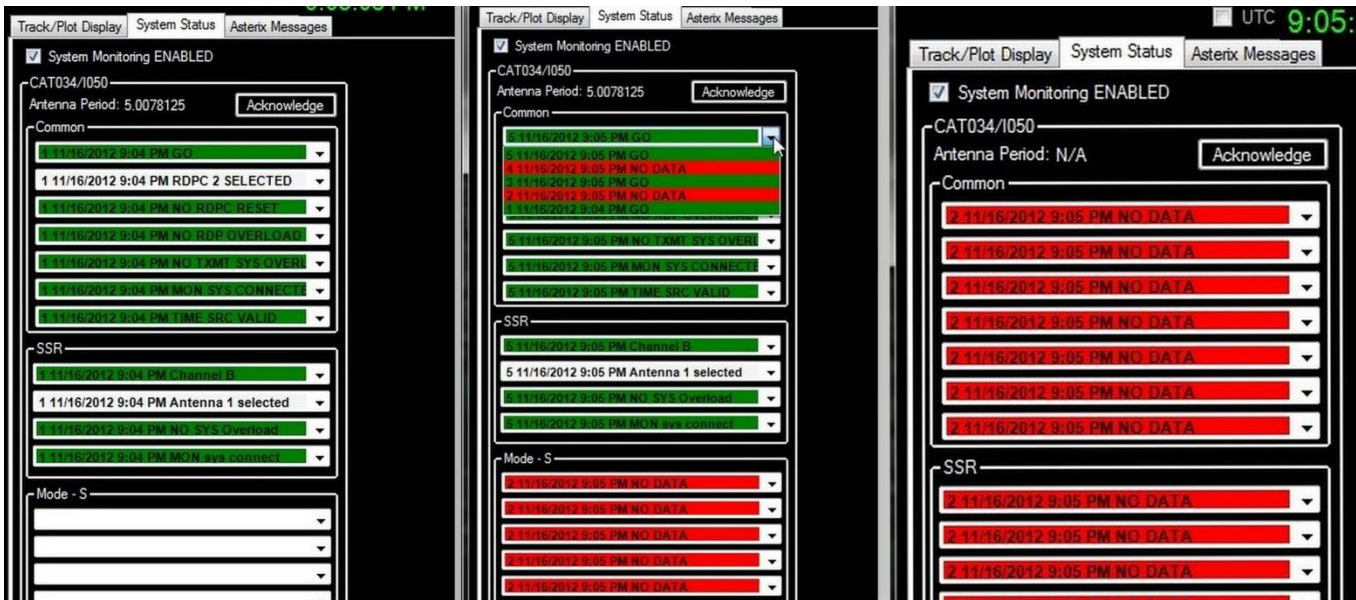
Track/Plot Display System Status Asterix Messages

System Monitoring ENABLED

CAT034/I050

Antenna Period: 5.0078125 Acknowledge

Common

1 11/16/2012 9:04 PM GO

1 11/16/2012 9:04 PM RDPC 2 SELECTED

1 11/16/2012 9:04 PM NO RDPC RESET

1 11/16/2012 9:04 PM NO RDP OVERLOAD

1 11/16/2012 9:04 PM NO TXMT SYS OVERL

1 11/16/2012 9:04 PM MON SYS CONNECTE

1 11/16/2012 9:04 PM TIME SRC VALID

SSR

1 11/16/2012 9:04 PM Channel B

1 11/16/2012 9:04 PM Antenna 1 selected

1 11/16/2012 9:04 PM NO SYS Overload

1 11/16/2012 9:04 PM MON sys connect

Mode - S

Track/Plot Display System Status Asterix Messages

System Monitoring ENABLED

CAT034/I050

Antenna Period: 5.0078125 Acknowledge

Common

5 11/16/2012 9:05 PM GO

5 11/16/2012 9:05 PM GO

4 11/16/2012 9:05 PM NO DATA

3 11/16/2012 9:05 PM GO

2 11/16/2012 9:05 PM NO DATA

1 11/16/2012 9:04 PM GO

5 11/16/2012 9:05 PM NO TXMT SYS OVERL

5 11/16/2012 9:05 PM MON SYS CONNECTE

5 11/16/2012 9:05 PM TIME SRC VALID

SSR

5 11/16/2012 9:05 PM Channel B

5 11/16/2012 9:05 PM Antenna 1 selected

5 11/16/2012 9:05 PM NO SYS Overload

5 11/16/2012 9:05 PM MON sys connect

Mode - S

2 11/16/2012 9:05 PM NO DATA

2 11/16/2012 9:05 PM NO DATA

2 11/16/2012 9:05 PM NO DATA

2 11/16/2012 9:05 PM NO DATA

2 11/16/2012 9:05 PM NO DATA

UTC 9:05:

Track/Plot Display System Status Asterix Messages

System Monitoring ENABLED

CAT034/I050

Antenna Period: N/A Acknowledge

Common

2 11/16/2012 9:05 PM NO DATA

2 11/16/2012 9:05 PM NO DATA

2 11/16/2012 9:05 PM NO DATA

2 11/16/2012 9:05 PM NO DATA

2 11/16/2012 9:05 PM NO DATA

2 11/16/2012 9:05 PM NO DATA

2 11/16/2012 9:05 PM NO DATA

SSR

2 11/16/2012 9:05 PM NO DATA

2 11/16/2012 9:05 PM NO DATA

2 11/16/2012 9:05 PM NO DATA